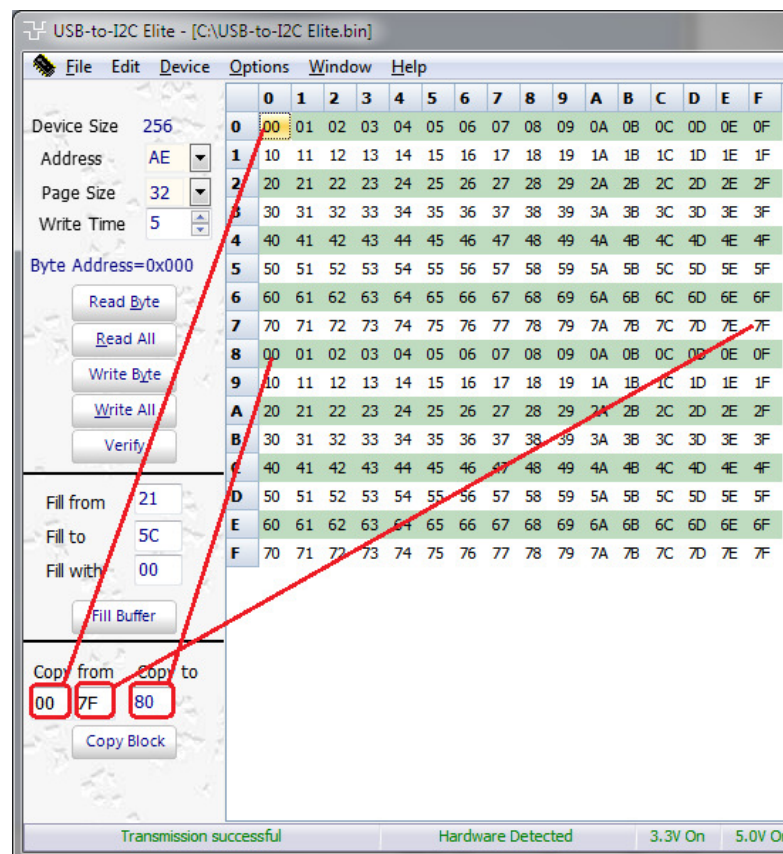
USB-to-I2C Elite - [C:\USB-to-I2C Elite.bin]

File Edit Device Options Window Help

Device Size 256
Address AE
Page Size 32
Write Time 5

Byte Address=0x000

Read Byte
Read All
Write Byte
Write All
Verify

Fill from 21
Fill to 5C
Fill with 00

Fill Buffer

Copy from Copy to
00 7F 80

Copy Block

| | 0 | 1 | 2 | 3 | 4 | 5 | 6 | 7 | 8 | 9 | A | B | C | D | E | F |
|---|---|---|---|---|---|---|---|---|---|---|---|---|---|---|---|---|
| 0 | 00 | 01 | 02 | 03 | 04 | 05 | 06 | 07 | 08 | 09 | 0A | 0B | 0C | 0D | 0E | 0F |
| 1 | 10 | 11 | 12 | 13 | 14 | 15 | 16 | 17 | 18 | 19 | 1A | 1B | 1C | 1D | 1E | 1F |
| 2 | 20 | 21 | 22 | 23 | 24 | 25 | 26 | 27 | 28 | 29 | 2A | 2B | 2C | 2D | 2E | 2F |
| 3 | 30 | 31 | 32 | 33 | 34 | 35 | 36 | 37 | 38 | 39 | 3A | 3B | 3C | 3D | 3E | 3F |
| 4 | 40 | 41 | 42 | 43 | 44 | 45 | 46 | 47 | 48 | 49 | 4A | 4B | 4C | 4D | 4E | 4F |
| 5 | 50 | 51 | 52 | 53 | 54 | 55 | 56 | 57 | 58 | 59 | 5A | 5B | 5C | 5D | 5E | 5F |
| 6 | 60 | 61 | 62 | 63 | 64 | 65 | 66 | 67 | 68 | 69 | 6A | 6B | 6C | 6D | 6E | 6F |
| 7 | 70 | 71 | 72 | 73 | 74 | 75 | 76 | 77 | 78 | 79 | 7A | 7B | 7C | 7D | 7E | 7F |
| 8 | 00 | 01 | 02 | 03 | 04 | 05 | 06 | 07 | 08 | 09 | 0A | 0B | 0C | 0D | 0E | 0F |
| 9 | 10 | 11 | 12 | 13 | 14 | 15 | 16 | 17 | 18 | 19 | 1A | 1B | 1C | 1D | 1E | 1F |
| A | 20 | 21 | 22 | 23 | 24 | 25 | 26 | 27 | 28 | 29 | 2A | 2B | 2C | 2D | 2E | 2F |
| B | 30 | 31 | 32 | 33 | 34 | 35 | 36 | 37 | 38 | 39 | 3A | 3B | 3C | 3D | 3E | 3F |
| C | 40 | 41 | 42 | 43 | 44 | 45 | 46 | 47 | 48 | 49 | 4A | 4B | 4C | 4D | 4E | 4F |
| D | 50 | 51 | 52 | 53 | 54 | 55 | 56 | 57 | 58 | 59 | 5A | 5B | 5C | 5D | 5E | 5F |
| E | 60 | 61 | 62 | 63 | 64 | 65 | 66 | 67 | 68 | 69 | 6A | 6B | 6C | 6D | 6E | 6F |
| F | 70 | 71 | 72 | 73 | 74 | 75 | 76 | 77 | 78 | 79 | 7A | 7B | 7C | 7D | 7E | 7F |

Transmission successful Hardware Detected 3.3V On 5.0V O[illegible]